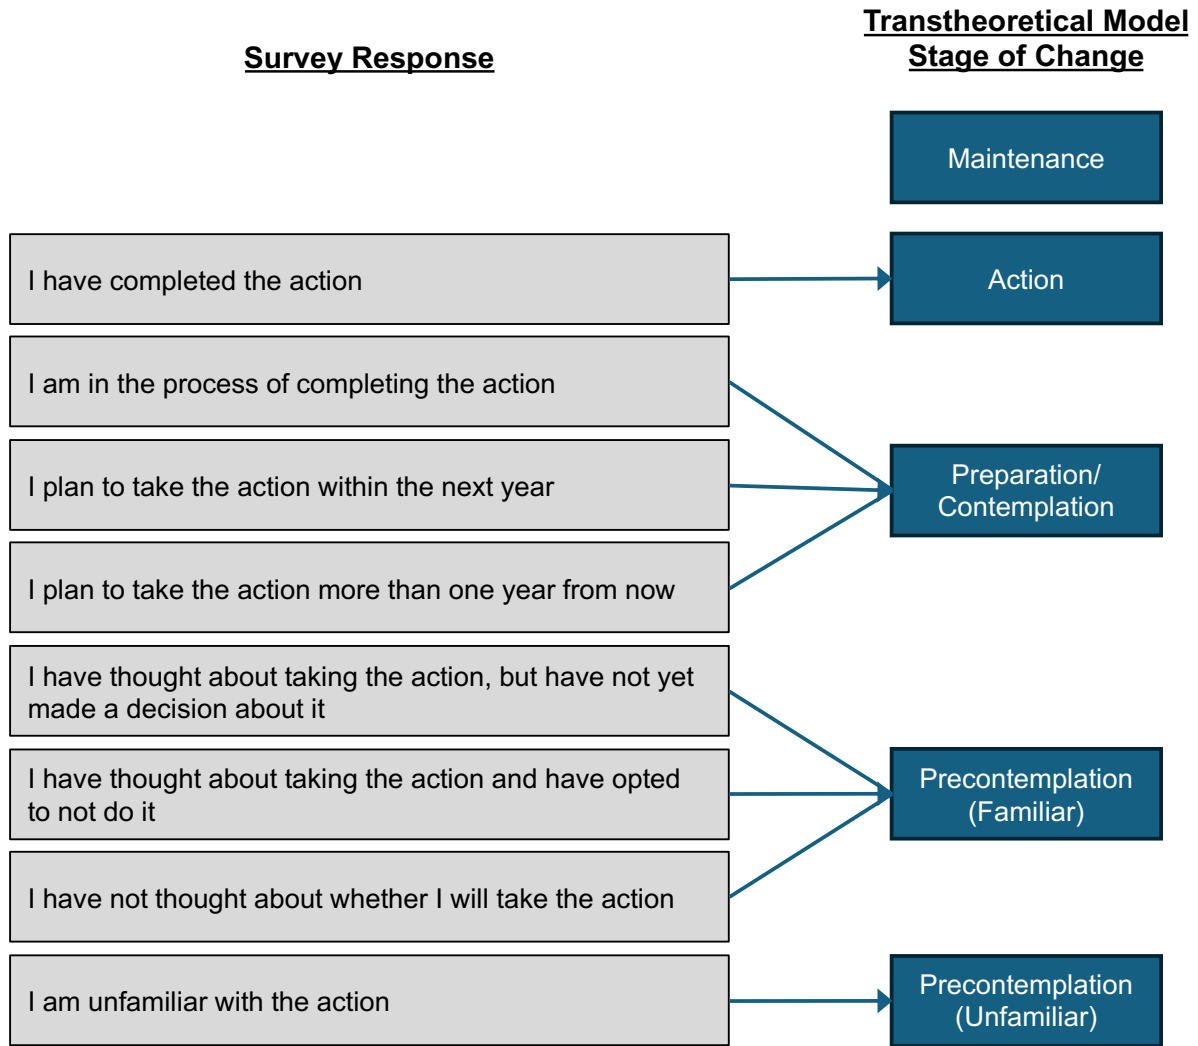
Survey Response

Transtheoretical Model Stage of Change

Maintenance

I have completed the action

Action

I am in the process of completing the action

I plan to take the action within the next year

Preparation/ Contemplation

I plan to take the action more than one year from now

I have thought about taking the action, but have not yet made a decision about it

I have thought about taking the action and have opted to not do it

Precontemplation (Familiar)

I have not thought about whether I will take the action

I am unfamiliar with the action

Precontemplation (Unfamiliar)